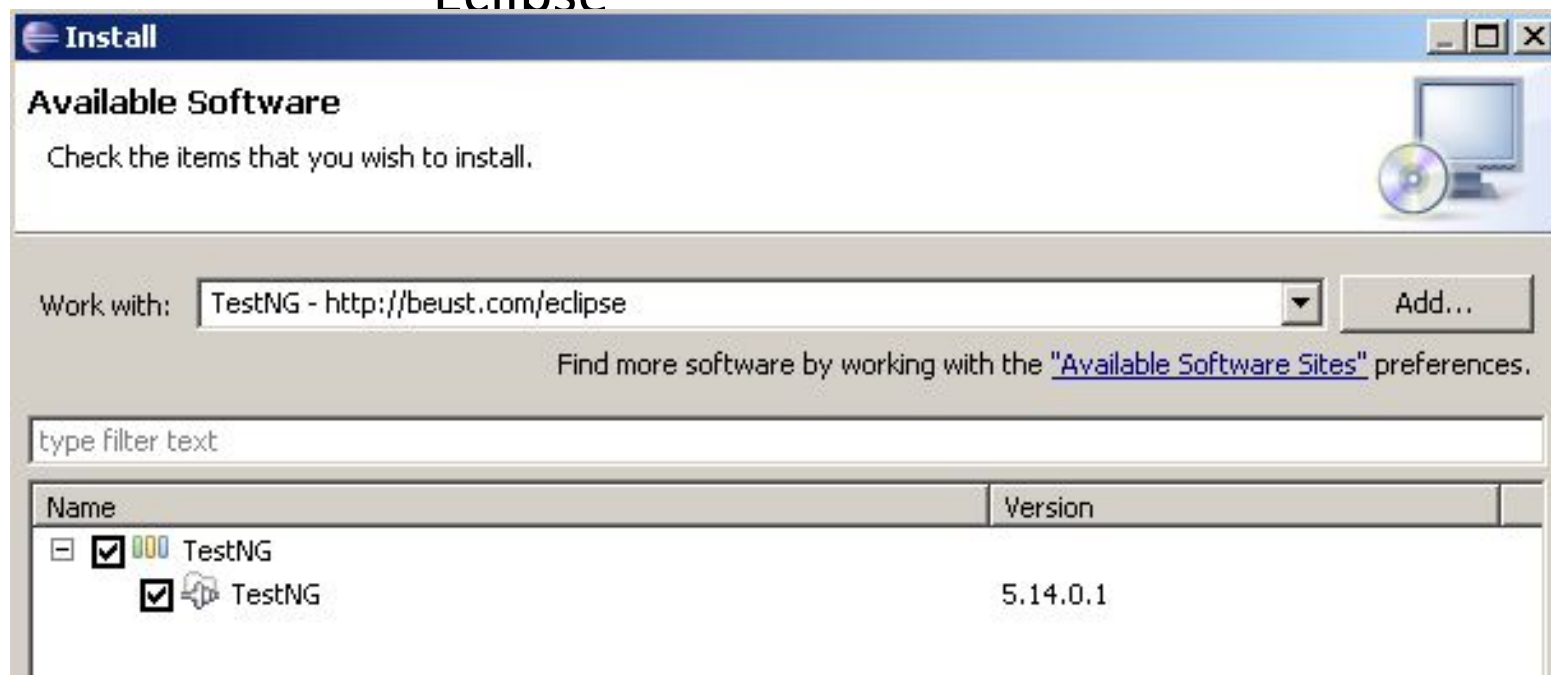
Eclipse

Install

Available Software

Check the items that you wish to install.

Work with: TestNG - http://beust.com/eclipse

Add...

Find more software by working with the "Available Software Sites" preferences.

type filter text

| Name | Version |
|---|---|
| TestNG | |
| TestNG | 5.14.0.1 |